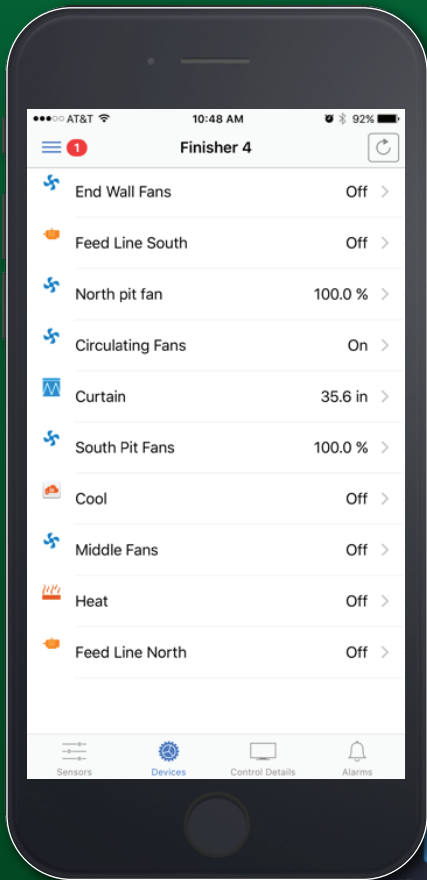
●●●○○ AT&T 10:48 AM 92%

1 Finisher 4

End Wall Fans Off >

Feed Line South Off >

North pit fan 100.0 % >

Circulating Fans On >

Curtain 35.6 in >

South Pit Fans 100.0 % >

Cool Off >

Middle Fans Off >

Heat Off >

Feed Line North Off >

Sensors Devices Control Details Alarms